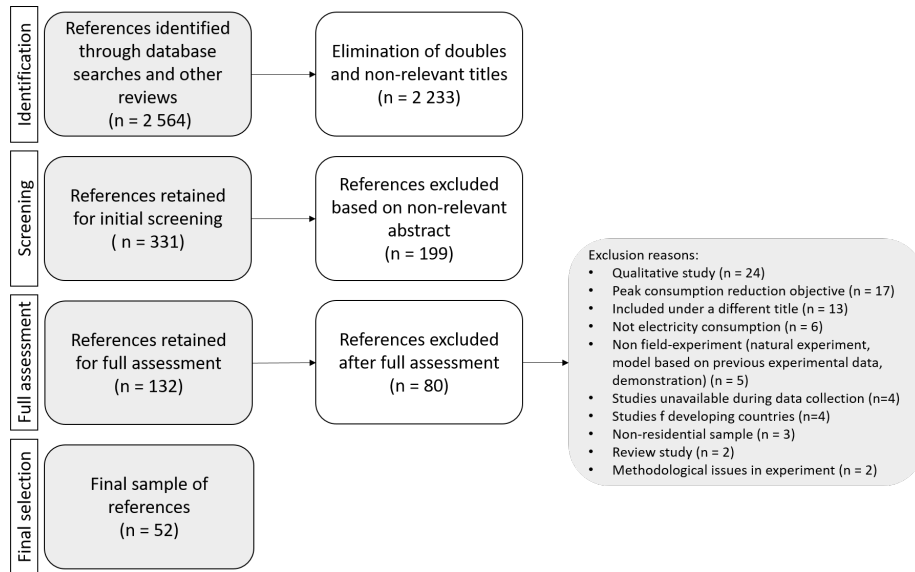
Identification

References identified through database searches and other reviews
(n = 2 564)

Elimination of doubles and non-relevant titles
(n = 2 233)

Screening

References retained for initial screening
( n = 331)

References excluded based on non-relevant abstract
(n = 199)

Exclusion reasons:
• Qualitative study (n = 24)
• Peak consumption reduction objective (n = 17)
• Included under a different title (n = 13)
• Not electricity consumption (n = 6)
• Non field-experiment (natural experiment, model based on previous experimental data, demonstration) (n = 5)
• Studies unavailable during data collection (n=4)
• Studies f developing countries (n=4)
• Non-residential sample (n = 3)
• Review study (n = 2)
• Methodological issues in experiment (n = 2)

Full assessment

References retained for full assessment
(n = 132)

References excluded after full assessment
(n = 80)

Final selection

Final sample of references
(n = 52)